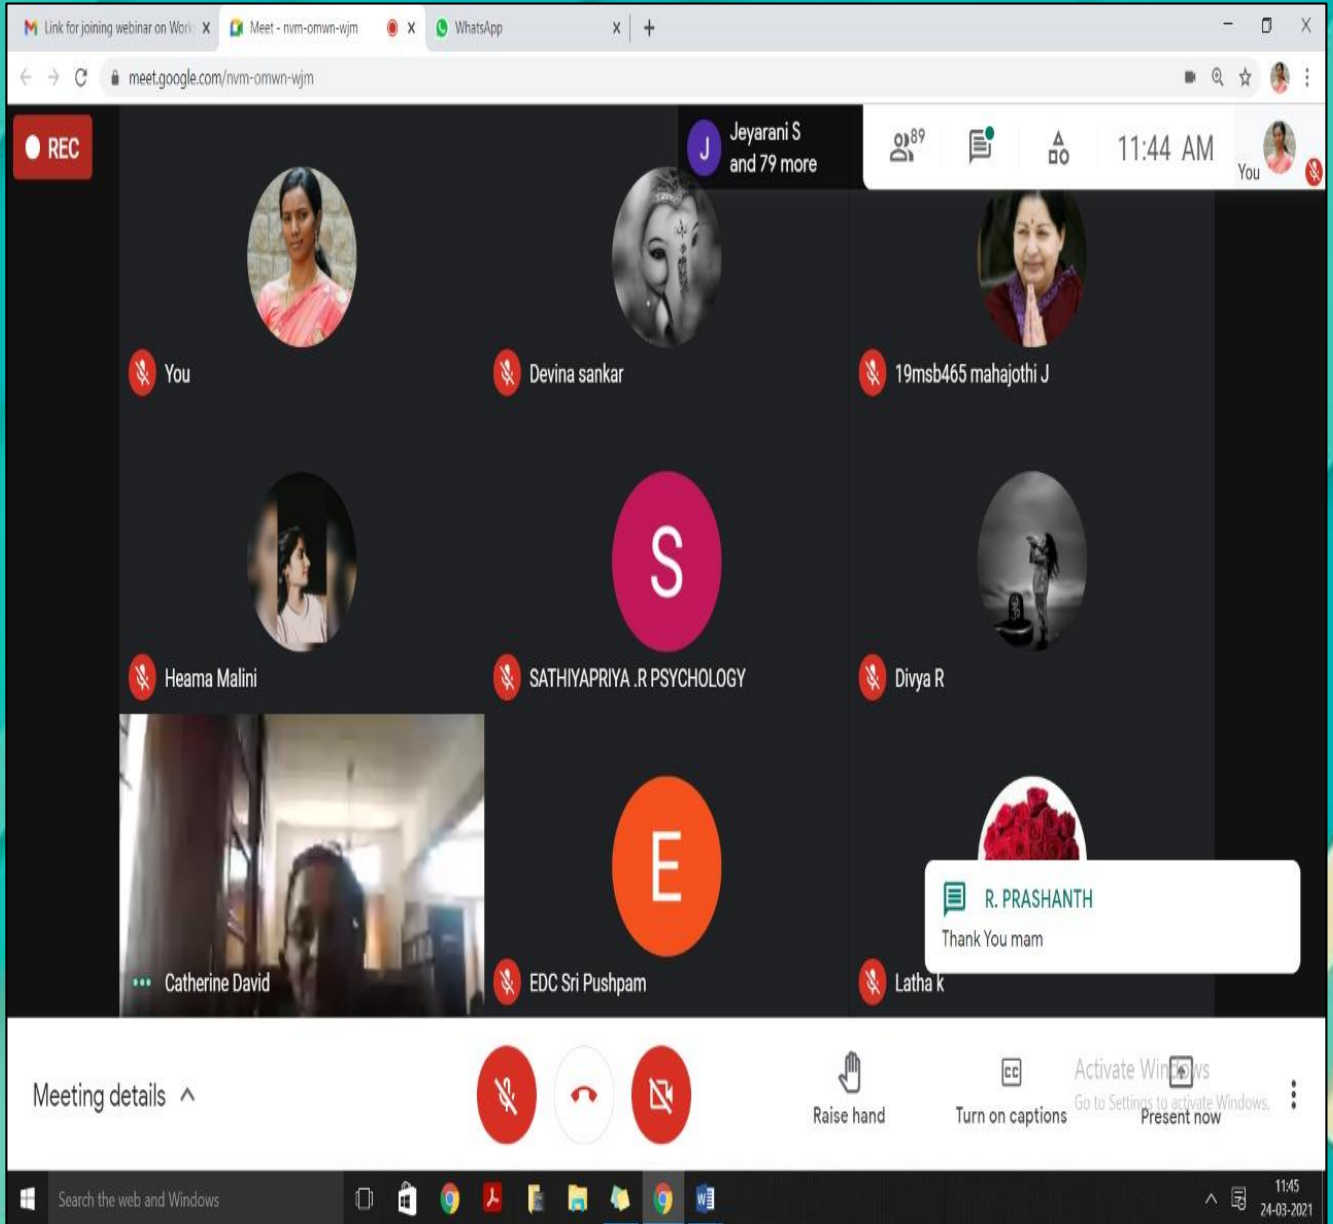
Link for joining webinar on Work X
Meet - nvm-omwn-wjm X
WhatsApp X
+
meet.google.com/nvm-omwn-wjm

REC
J Jeyarani S and 79 more
89
11:44 AM
You

You
Devina sankar
19msb465 mahajothi J
Heama Malini
S
SATHIYAPRIYA .R PSYCHOLOGY
Divya R
Catherine David
E
EDC Sri Pushpam
Latha k

R. PRASHANTH
Thank You mam

Meeting details ^
Raise hand
Turn on captions
Activate Windows
Go to Settings to activate Windows.
Present now

Search the web and Windows
11:45
24-03-2021